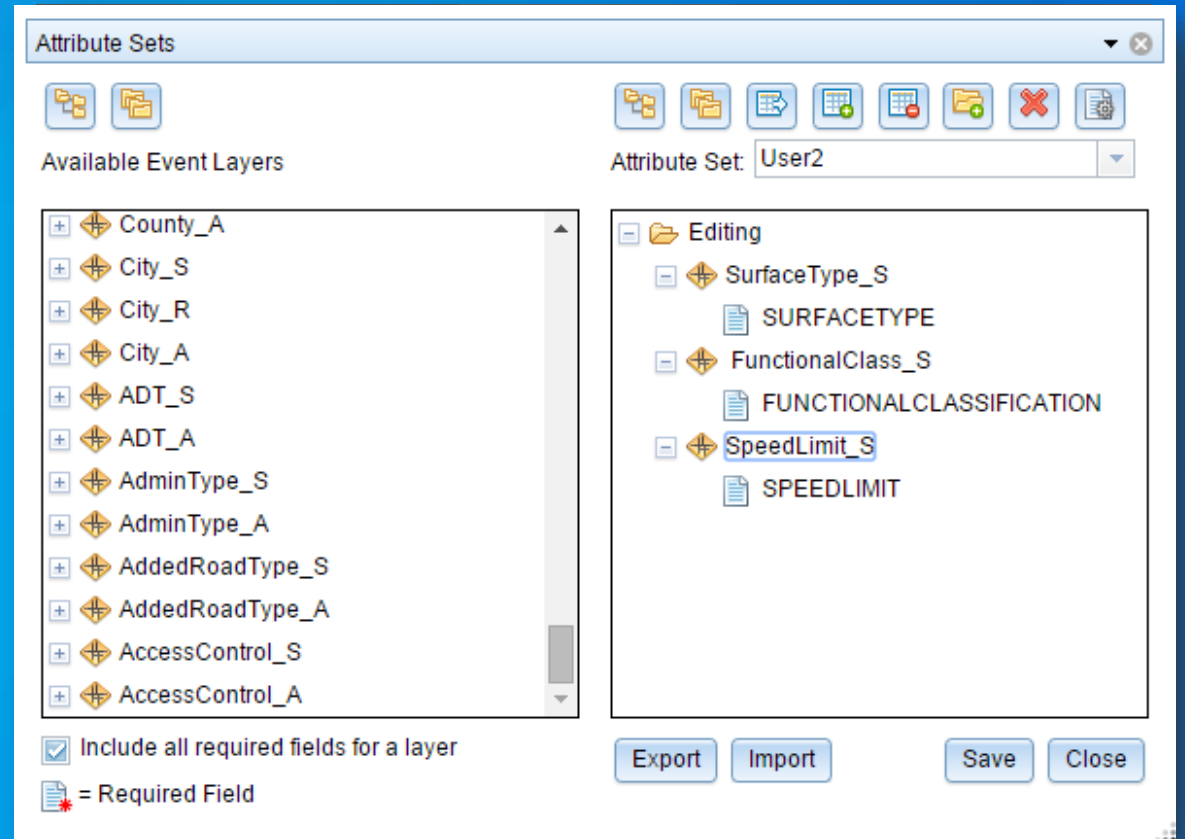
Attribute Sets

Available Event Layers

Attribute Set: User2

County_A
City_S
City_R
City_A
ADT_S
ADT_A
AdminType_S
AdminType_A
AddedRoadType_S
AddedRoadType_A
AccessControl_S
AccessControl_A

Editing
SurfaceType_S
SURFACETYPE
FunctionalClass_S
FUNCTIONALCLASSIFICATION
SpeedLimit_S
SPEEDLIMIT

Include all required fields for a layer

= Required Field

Export Import Save Close